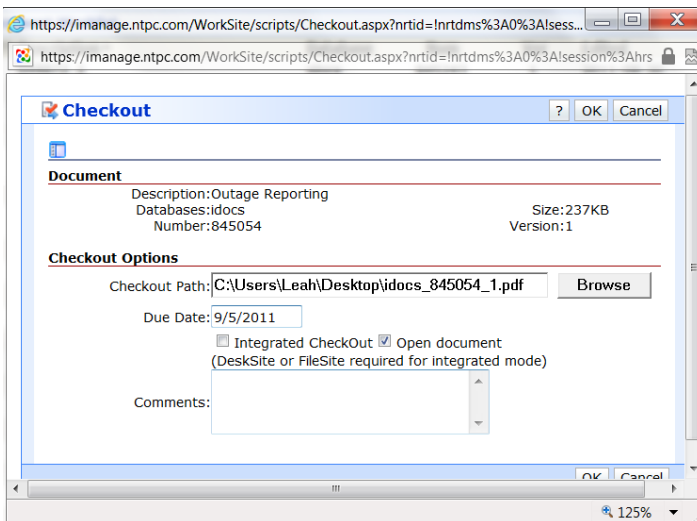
https://imanage.ntpc.com/WorkSite/scripts/Checkout.aspx?nrtid=!nrtdms%3A0%3A!sess...

https://imanage.ntpc.com/WorkSite/scripts/Checkout.aspx?nrtid=!nrtdms%3A0%3A!session%3Ahrs

Checkout

? OK Cancel

Document

Description: Outage Reporting
Databases: idocs
Number: 845054
Size: 237KB
Version: 1

Checkout Options

Checkout Path: C:\Users\Leah\Desktop\idocs_845054_1.pdf Browse

Due Date: 9/5/2011

Integrated CheckOut Open document
(DeskSite or FileSite required for integrated mode)

Comments:

OK Cancel

125%